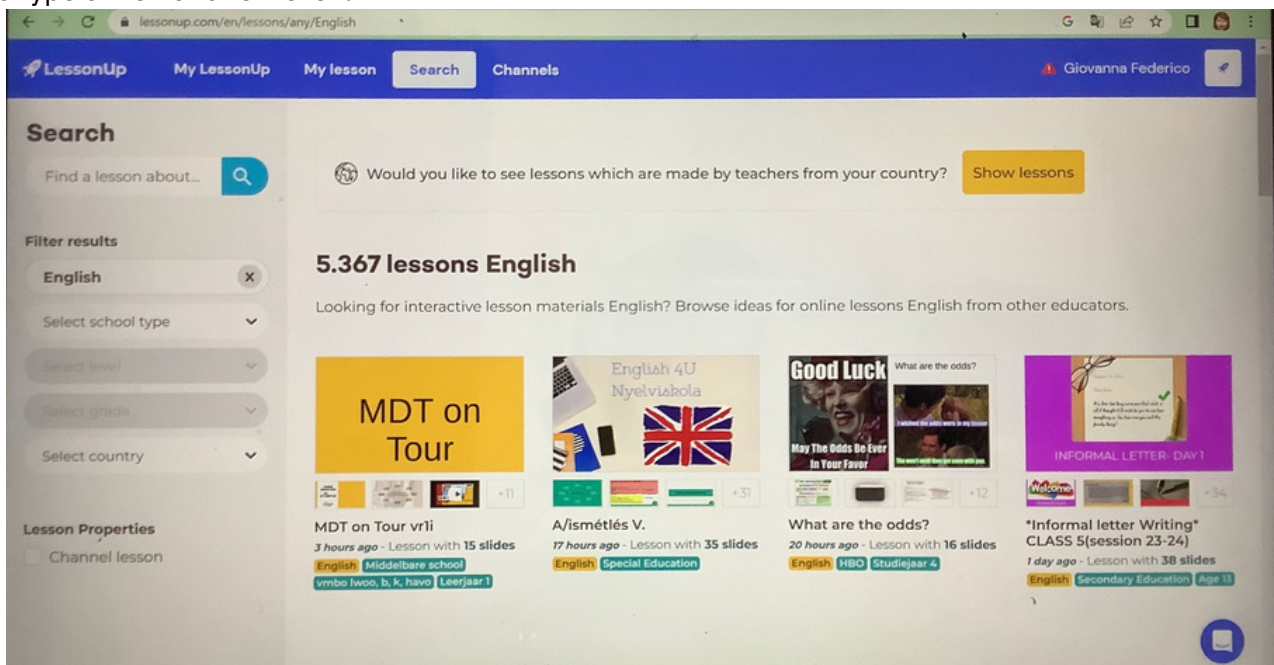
lessonup.com/en/lessons/any/English

LessonUp My LessonUp My lesson Search Channels

Giovanna Federico

Search

Find a lesson about...

Filter results

English

Select school type

Select level

Select grade

Select country

Lesson Properties

Channel lesson

Would you like to see lessons which are made by teachers from your country? Show lessons

5.367 lessons English

Looking for interactive lesson materials English? Browse ideas for online lessons English from other educators.

MDT on Tour

+11

MDT on Tour vr1i

3 hours ago - Lesson with 15 slides

English Middelbare school vmbo lwoo, b, k, havo Leerjaar 1

English 4U Nyelviskola

+31

A/ismétlés V.

17 hours ago - Lesson with 35 slides

English Special Education

Good Luck What are the odds?

May The Odds Be Ever In Your Favor

+12

What are the odds?

20 hours ago - Lesson with 16 slides

English HBO Studiejaar 4

INFORMAL LETTER- DAY 1

Welcome

+34

*Informal letter Writing* CLASS 5(session 23-24)

1 day ago - Lesson with 38 slides

English Secondary Education Age 13